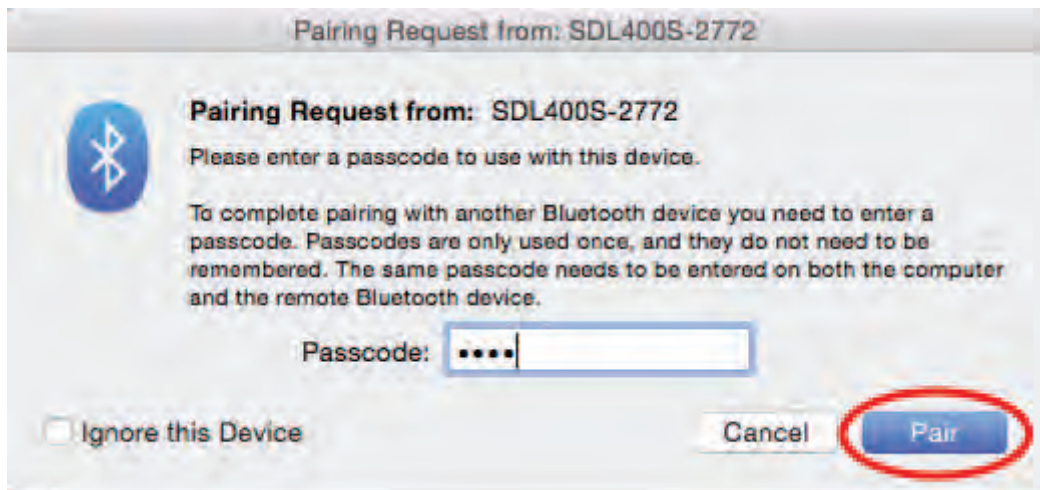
Pairing Request from: SDL400S-2772

Pairing Request from: SDL400S-2772

Please enter a passcode to use with this device.

To complete pairing with another Bluetooth device you need to enter a passcode. Passcodes are only used once, and they do not need to be remembered. The same passcode needs to be entered on both the computer and the remote Bluetooth device.

Passcode: ••••

Ignore this Device

Cancel

Pair